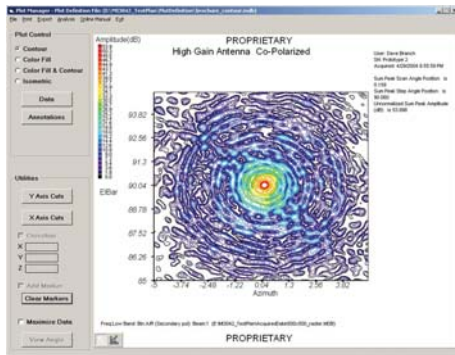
Plot Manager - Plot Definition File: [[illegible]]

File Print Export Analysis Online Manual Exit

Plot Control

Contour

Color Fill

Color Fill & Contour

Isometric

Data

Annotations

Utilities

Y Axis Cuts

X Axis Cuts

Crosshair

X

Y

Z

Add Marker

Clear Markers

Maximize Data

View Angle

Amplitude(dB)

PROPRIETARY

High Gain Antenna Co-Polarized

User: Dave Branch
SN: Prototype 2
Acquired: 4/29/2004 6:55:59 PM

Sun Peak Scan Angle Position: 0.158
Sun Peak Step Angle Position: 90.060
Unnormalized Sun Peak Amplitude (dB): 53.998

93.82

92.56

91.3

90.04

88.78

87.52

86.26

85

ElBar

-5

-3.74

-2.48

-1.22

0.04

1.3

2.56

3.82

Azimuth

Freq:Low Band Str:A/R (Secondary pol) Beam:1 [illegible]

PROPRIETARY